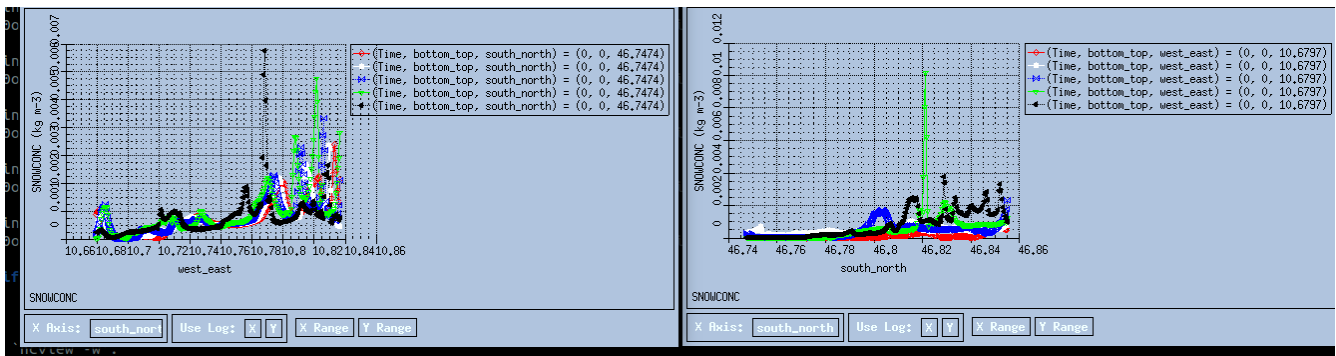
SNOWCONC (kg m-3)
0 0.0010.0020.0030.0040.0050.0060.007
(Time, bottom_top, south_north) = (0, 0, 46.7474)
(Time, bottom_top, south_north) = (0, 0, 46.7474)
(Time, bottom_top, south_north) = (0, 0, 46.7474)
(Time, bottom_top, south_north) = (0, 0, 46.7474)
(Time, bottom_top, south_north) = (0, 0, 46.7474)
10.6610.6810.7 10.7210.7410.7610.7810.8 10.8210.8410.86
west_east
SNOWCONC
X Axis: south_nort
Use Log: X Y
X Range
Y Range

SNOWCONC (kg m-3)
0 0.0020.0040.0060.0080.01 0.012
(Time, bottom_top, west_east) = (0, 0, 10.6797)
(Time, bottom_top, west_east) = (0, 0, 10.6797)
(Time, bottom_top, west_east) = (0, 0, 10.6797)
(Time, bottom_top, west_east) = (0, 0, 10.6797)
(Time, bottom_top, west_east) = (0, 0, 10.6797)
46.74 46.76 46.78 46.8 46.82 46.84 46.86
south_north
SNOWCONC
X Axis: south_north
Use Log: X Y
X Range
Y Range

ncview -w .